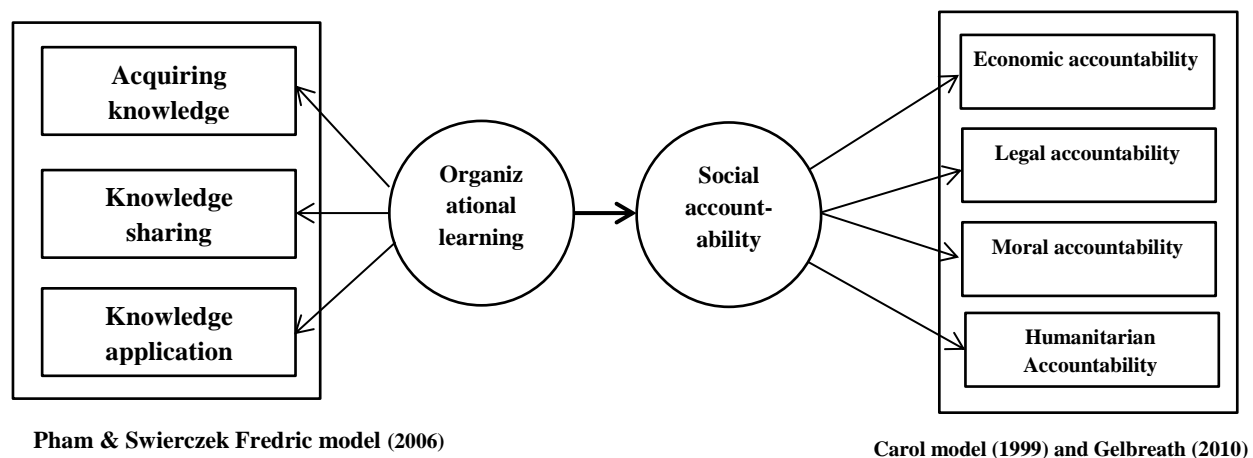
Acquiring knowledge

Knowledge sharing

Knowledge application

Organizational learning

Social accountability

Economic accountability

Legal accountability

Moral accountability

Humanitarian Accountability

Pham & Swierczek Fredric model (2006)

Carol model (1999) and Gelbreath (2010)